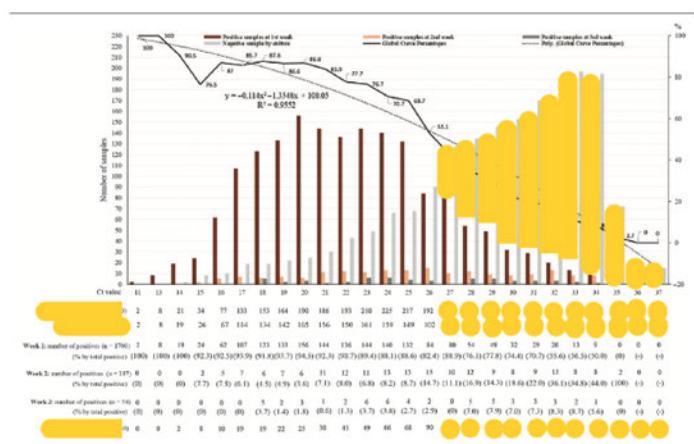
Positive samples at 1st week
Positive samples at 2nd week
Positive samples at 3rd week
Negative samples by cultivo
Global Curve Percentages
Poly. (Global Curve Percentages)

%

230
220
210
200
190
180
170
160
150
140
130
120
110
100
90
80
70
60
50
40
30
20
10
0

100
80
60
40
20
0

Number of samples

100
100
90.5
79.5
87
85.7
87.6
86.4
86.0
81.9
77.7
76.7
70.7
68.7
55.1
0
0

$y = -0.114x^2 - 1.3348x + 108.05$
$R^2 = 0.9552$

Ct value 11 13 14 15 16 17 18 19 20 21 22 23 24 25 26 27 28 29 30 31 32 33 34 35 36 37

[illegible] 2 8 21 34 77 133 153 164 190 186 193 210 225 217 192 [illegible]
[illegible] 2 8 19 26 67 114 134 142 105 156 150 161 159 149 102 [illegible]

Week 1: number of positives (n = 1796) 2 8 19 24 62 107 123 133 156 144 136 144 140 132 84 88 54 49 32 29 20 13 9 0 0 0
(% by total positive) (100) (100) (100) (92.3) (92.5) (93.9) (91.8) (93.7) (94.5) (92.3) (90.7) (89.4) (88.1) (88.6) (82.4) (88.9) (76.1) (77.8) (74.4) (70.7) (55.6) (36.3) (50.0) (0) (-) (-)

Week 2: number of positives (n = 137) 0 0 0 2 5 7 6 7 6 11 12 11 13 13 15 10 12 9 8 9 13 13 8 2 0 0
(% by total positive) (0) (0) (0) (7.7) (7.5) (6.1) (4.5) (4.9) (3.6) (7.1) (8.0) (6.8) (8.2) (8.7) (14.7) (11.1) (16.9) (14.3) (18.6) (22.0) (36.1) (34.8) (44.0) (100) (-) (-)

Week 3: number of positives (n = 54) 0 0 0 0 0 0 5 3 3 1 1 2 6 4 2 2 0 5 5 3 3 3 1 0 0 0
(% by total positive) (0) (0) (0) (0) (0) (0) (3.7) (1.4) (1.8) (0.6) (1.3) (3.7) (2.6) (2.7) (2.9) (0) (7.0) (7.9) (7.0) (7.3) (8.3) (8.7) (5.6) (0) (-) (-)

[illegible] 0 0 2 8 10 19 19 22 23 30 41 49 66 68 90 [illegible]